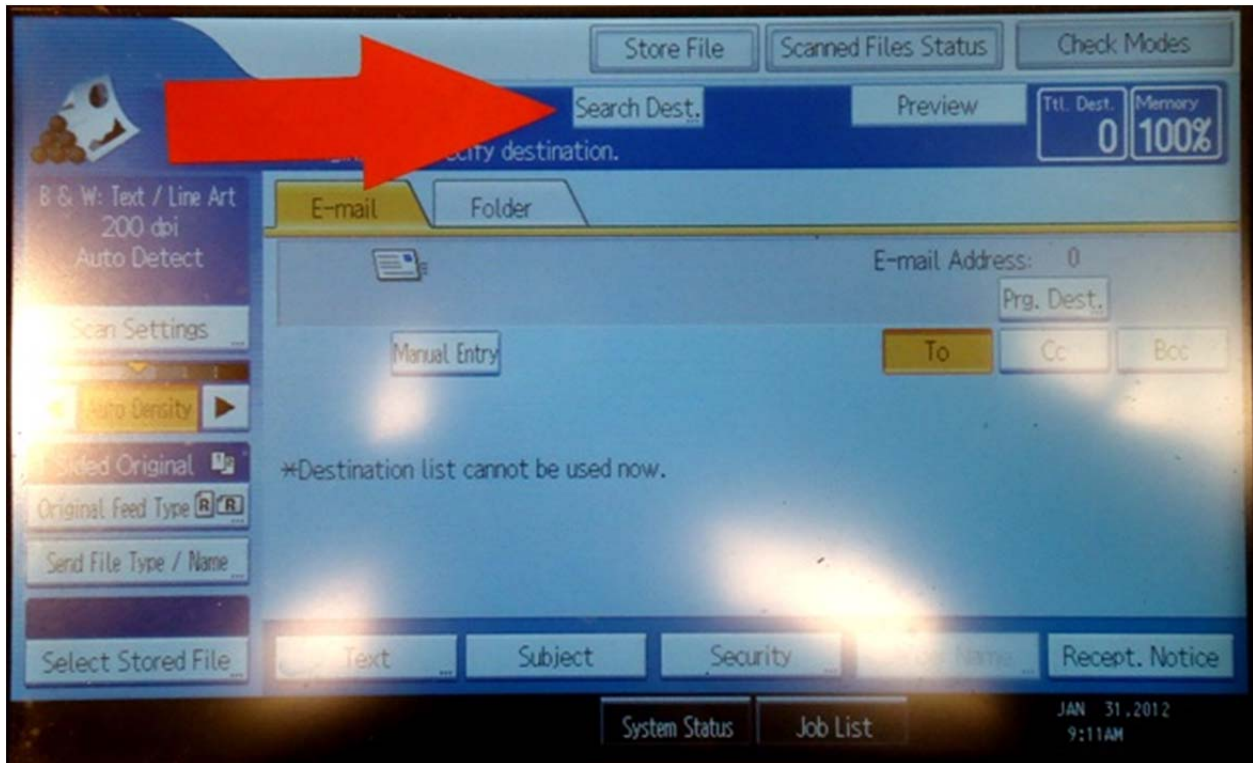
Store File
Scanned Files Status
Check Modes

Search Dest.
Preview
Ttl. Dest. 0
Memory 100%

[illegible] ecify destination.

B & W: Text / Line Art
200 dpi
Auto Detect

Scan Settings

Auto Density

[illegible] Sided Original

Original Feed Type

Send File Type / Name

Select Stored File

E-mail
Folder

E-mail Address: 0
Prg. Dest.

Manual Entry

To
Cc
Bcc

*Destination list cannot be used now.

Text
Subject
Security
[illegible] Name
Recept. Notice

System Status
Job List

JAN 31,2012
9:11AM